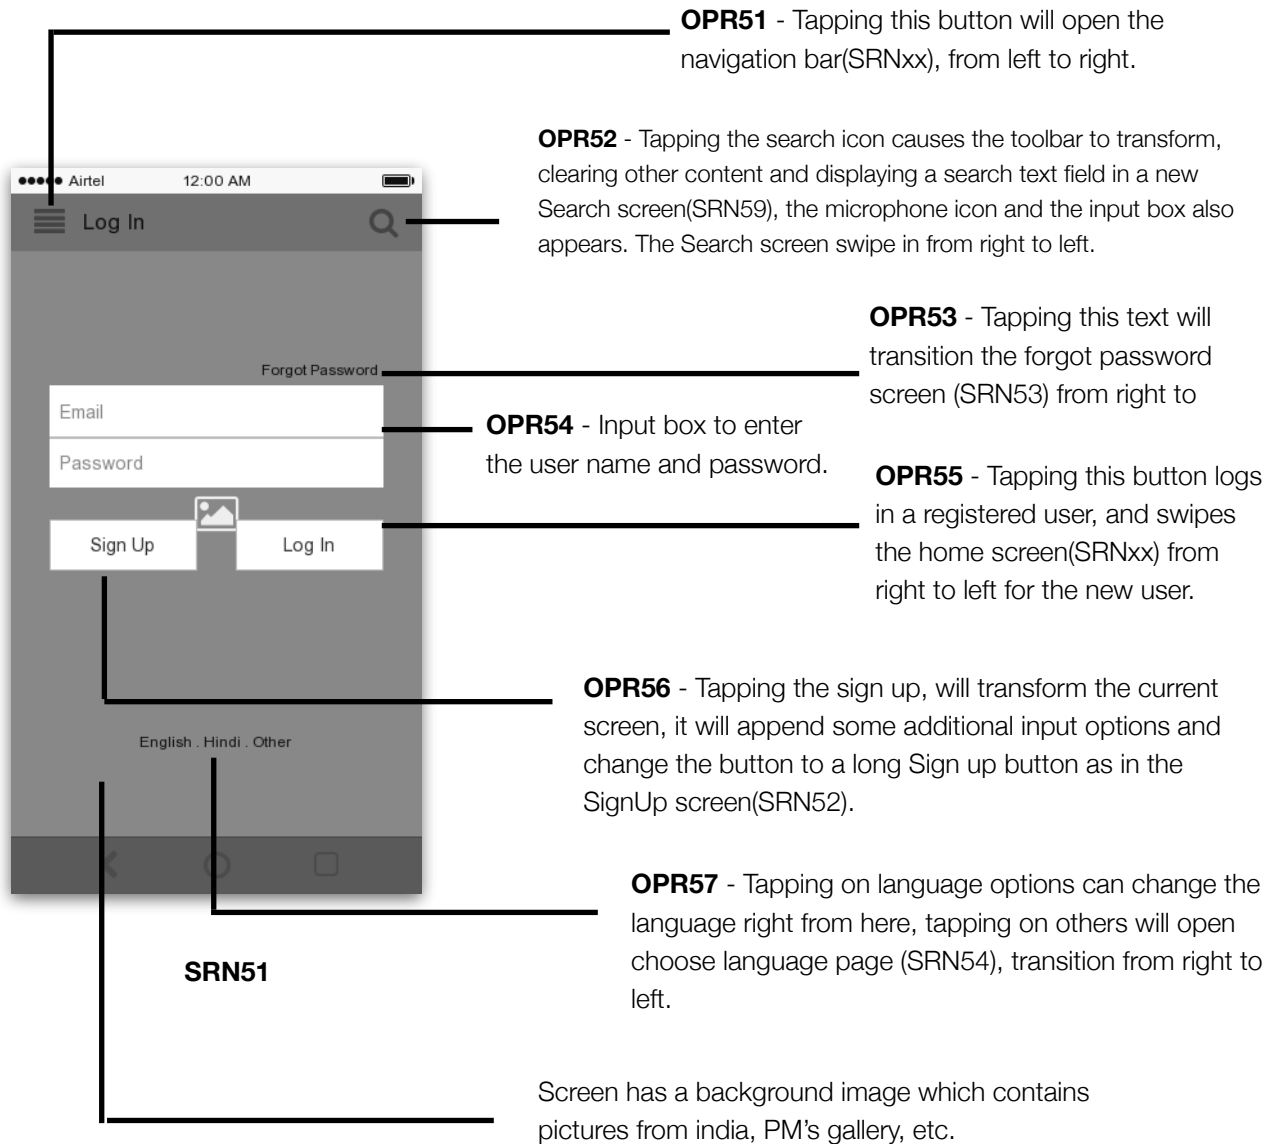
**OPR51** - Tapping this button will open the navigation bar(SRNxx), from left to right.

**OPR52** - Tapping the search icon causes the toolbar to transform, clearing other content and displaying a search text field in a new Search screen(SRN59), the microphone icon and the input box also appears. The Search screen swipe in from right to left.

●●●●● Airtel 12:00 AM

Log In

Forgot Password

Email

Password

Sign Up

Log In

English . Hindi . Other

**OPR53** - Tapping this text will transition the forgot password screen (SRN53) from right to

**OPR54** - Input box to enter the user name and password.

**OPR55** - Tapping this button logs in a registered user, and swipes the home screen(SRNxx) from right to left for the new user.

**OPR56** - Tapping the sign up, will transform the current screen, it will append some additional input options and change the button to a long Sign up button as in the SignUp screen(SRN52).

**OPR57** - Tapping on language options can change the language right from here, tapping on others will open choose language page (SRN54), transition from right to left.

**SRN51**

Screen has a background image which contains pictures from india, PM's gallery, etc.